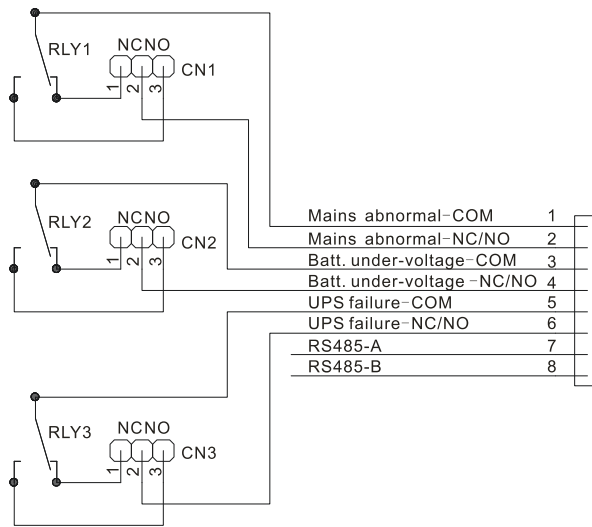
RLY1
NCNO
CN1
1 2 3

RLY2
NCNO
CN2
1 2 3

RLY3
NCNO
CN3
1 2 3

Mains abnormal-COM 1
Mains abnormal-NC/NO 2
Batt. under-voltage-COM 3
Batt. under-voltage -NC/NO 4
UPS failure-COM 5
UPS failure-NC/NO 6
RS485-A 7
RS485-B 8